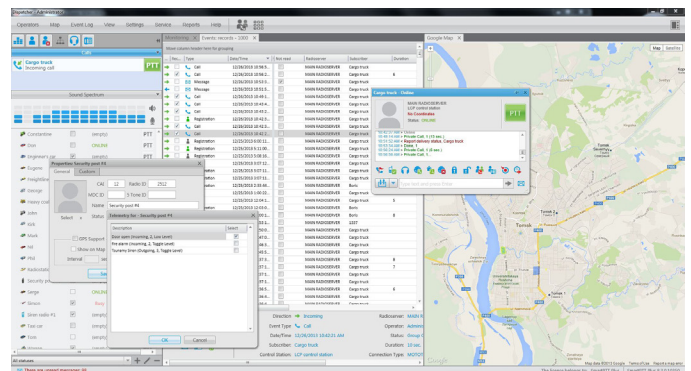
Dispatcher - Administrator

Operators Map Event Log View Settings Service Reports Help

Cargo truck
Incoming call

PTT

Sound Spectrum

Constantine (empty) PTT
Dan ONLINE PTT
Engineer's car PTT
Engine
Freightliner
Garage
Heavy cost
John
Kirk
Mark
Mil
Phil
Radiostation
Security post
Serge (empty)
Service Busy
Siren radio #1 (empty)
Taxi car (empty)
Tom (empty)

All statuses

There are unread messages: 86

Monitoring Events records - 1000

Show column header here for grouping

Type Date/Time Not read Radioserver Subscriber Duration

Call 12/28/2010 10:59:5... MAIN RADIOSERVER Cargo truck
Call 12/28/2010 10:58:2... MAIN RADIOSERVER Cargo truck 6
Message 12/28/2010 10:58:2... MAIN RADIOSERVER Cargo truck
Message 12/28/2010 10:56:5... MAIN RADIOSERVER Cargo truck
Call 12/28/2010 10:49:1... MAIN RADIOSERVER Cargo truck
Call 12/28/2010 10:43:4... MAIN RADIOSERVER Cargo truck
Call 12/28/2010 10:43:3... MAIN RADIOSERVER Cargo truck
Registration 12/28/2010 10:42:2... MAIN RADIOSERVER Cargo truck
Call 12/28/2010 10:42:1... MAIN RADIOSERVER Cargo truck
Registration 12/28/2010 10:41:2... MAIN RADIOSERVER Cargo truck
Registration 12/23/2010 6:00:11... MAIN RADIOSERVER Cargo truck
Registration 12/23/2010 5:11:28... MAIN RADIOSERVER Cargo truck
Registration 12/23/2010 3:08:16... MAIN RADIOSERVER Cargo truck

Properties Security post #4

General Custom

CAI 12 Radio ID 2512
MSC ID Y Zone ID
Name Security post #4

Select Status

GPS Support
Show on Map
Interval sec

Telemetry for - Security post #4

Description Select
Door open (Incoming, 2, Low Level)
Fire alarm (Incoming, 2, Toggle Level)
Tourelle timer (Outgoing, 3, Toggle Level)

OK Cancel

Cargo truck - Online

MAIN RADIOSERVER
LCP control station
No Coordinates
Status: (ONLINE)

PTT

Online
Private Call, 5 (15 sec.)
Report delivery status, Cargo truck
Private Call, 6
Done, 1
Private Call, 1 (12 sec.)
Private Call, 1

Google Map

Map Satellite

Direction Incoming
Event Type Call
Date/Time 12/28/2010 10:42:16 AM
Subscriber Cargo truck
Control Station LCP control station

Radioserver MAIN R
Operator Admini
Status Group C
Duration 10 sec.
Connection Type MOTOT

Tomsk

Map data ©2013 Google Terms of Use